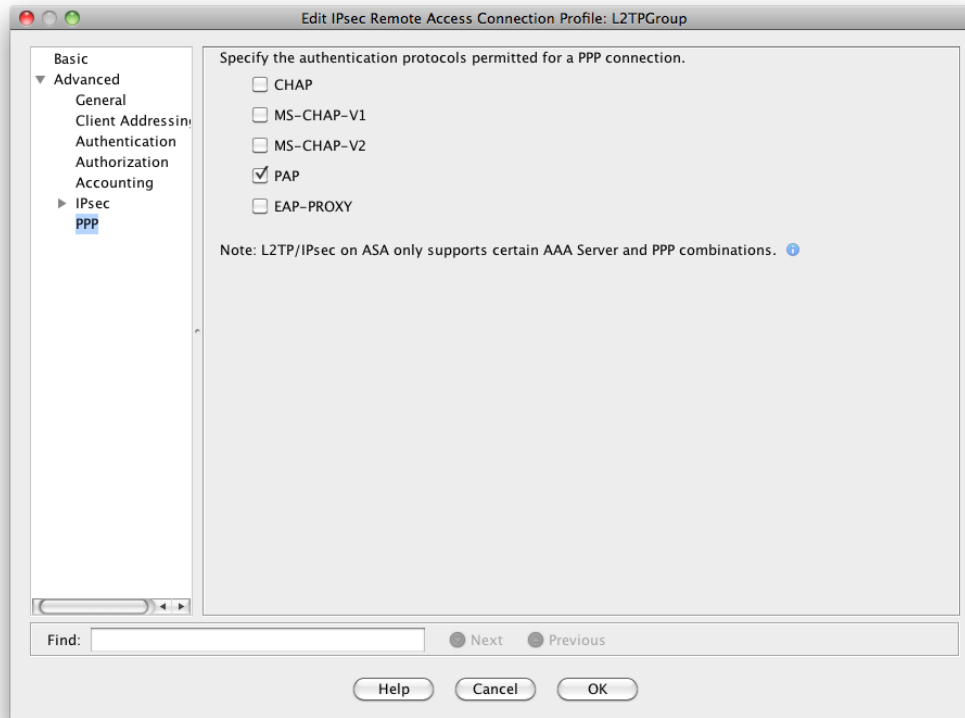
Edit IPsec Remote Access Connection Profile: L2TPGroup

Basic
Advanced
General
Client Addressin
Authentication
Authorization
Accounting
IPsec
PPP

Specify the authentication protocols permitted for a PPP connection.

CHAP
MS-CHAP-V1
MS-CHAP-V2
PAP
EAP-PROXY

Note: L2TP/IPsec on ASA only supports certain AAA Server and PPP combinations.

Find:
Next
Previous

Help
Cancel
OK